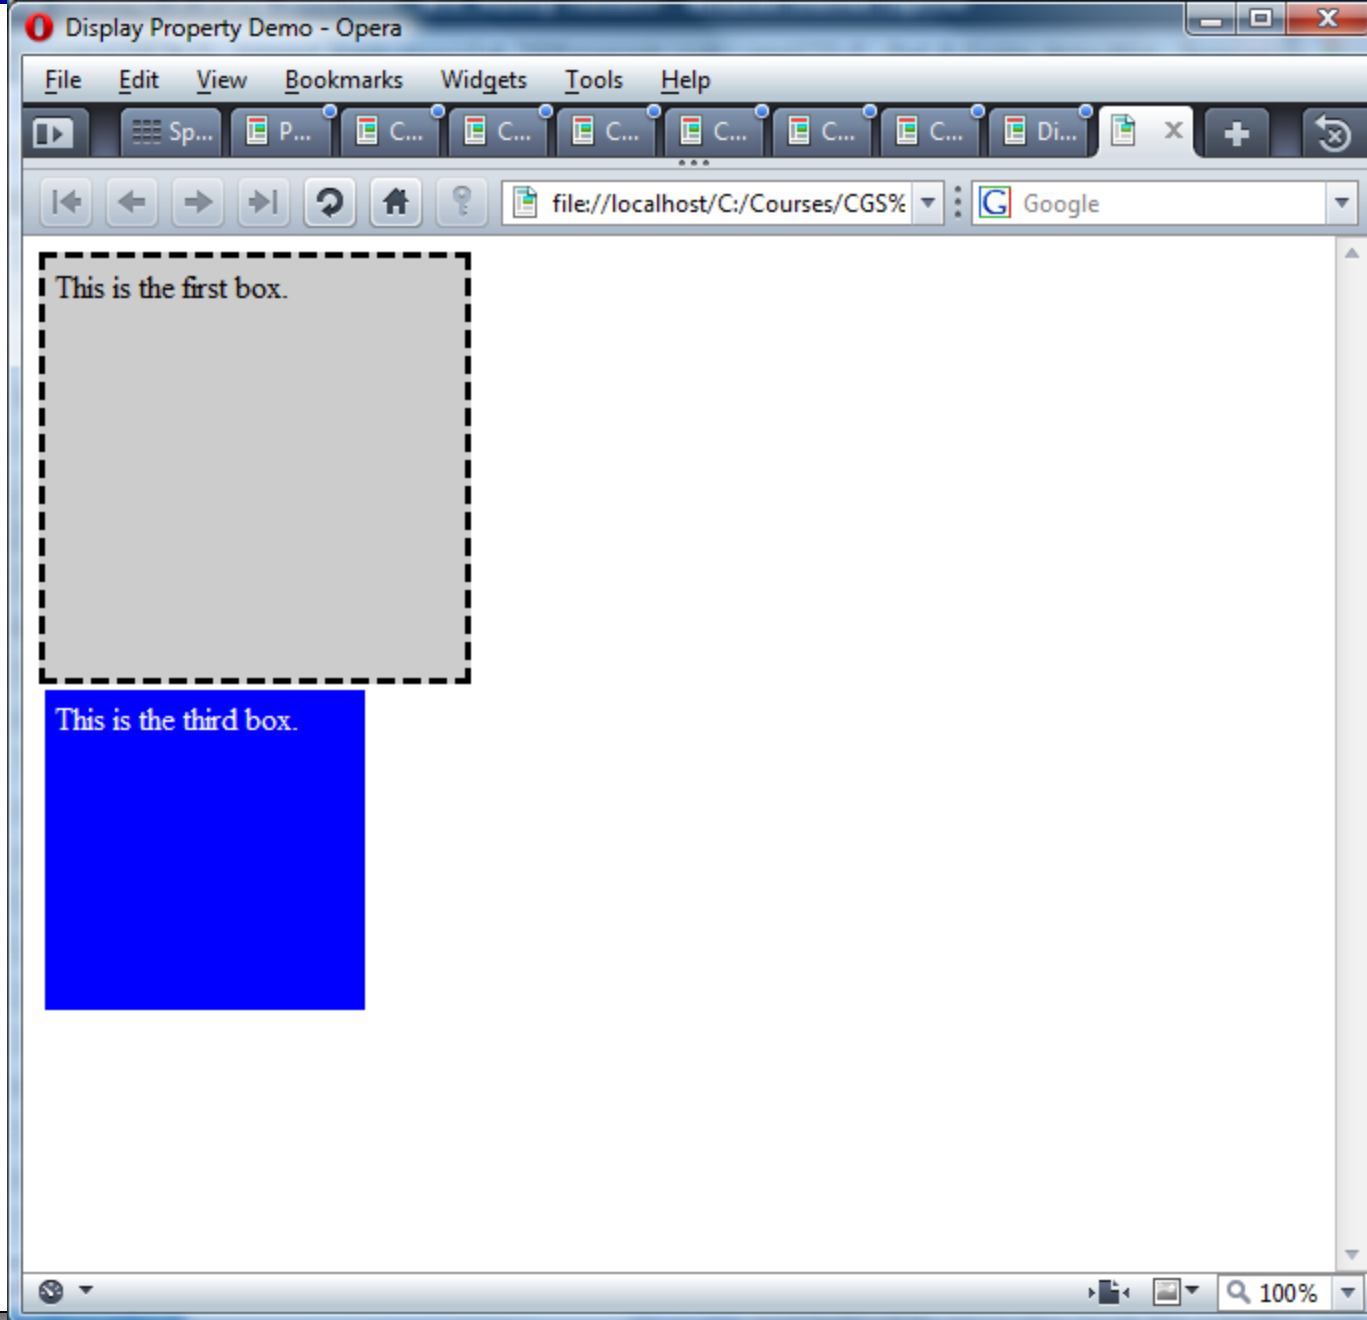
Display Property Demo - Opera

File Edit View Bookmarks Widgets Tools Help

Sp... P... C... C... C... C... C... C... Di...

file://localhost/C:/Courses/CGS%

Google

This is the first box.

This is the third box.

100%